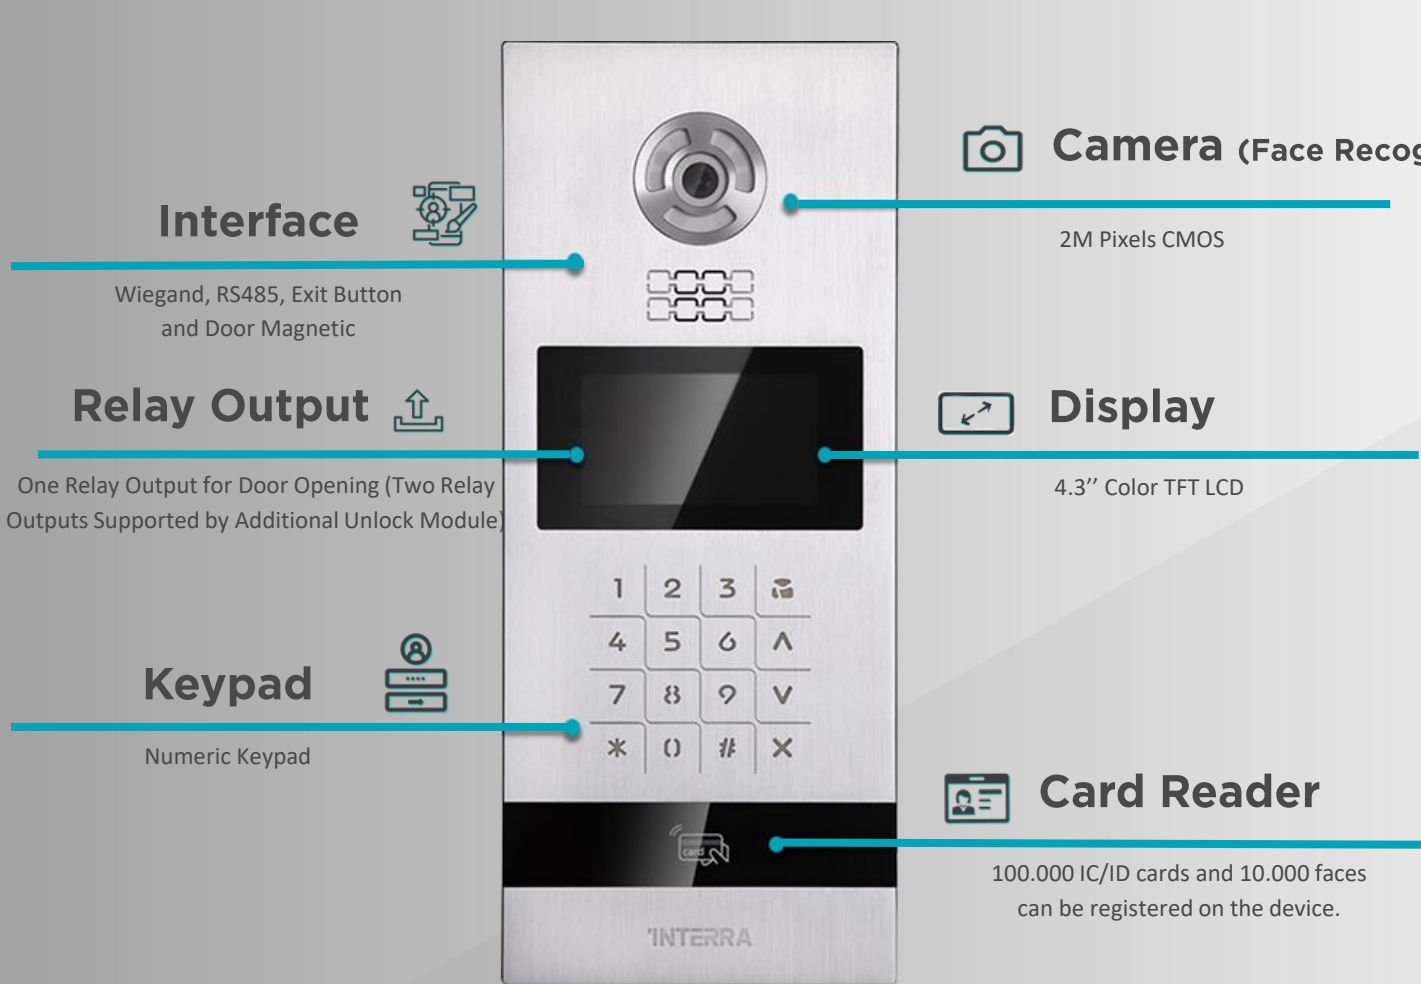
Interface

Wiegand, RS485, Exit Button and Door Magnetic

Relay Output

One Relay Output for Door Opening (Two Relay Outputs Supported by Additional Unlock Module)

Keypad

Numeric Keypad

Camera (Face Recog

2M Pixels CMOS

Display

4.3’’ Color TFT LCD

Card Reader

100.000 IC/ID cards and 10.000 faces can be registered on the device.

1 2 3
4 5 6 ^
7 8 9 v
* 0 # X

card

INTERRA